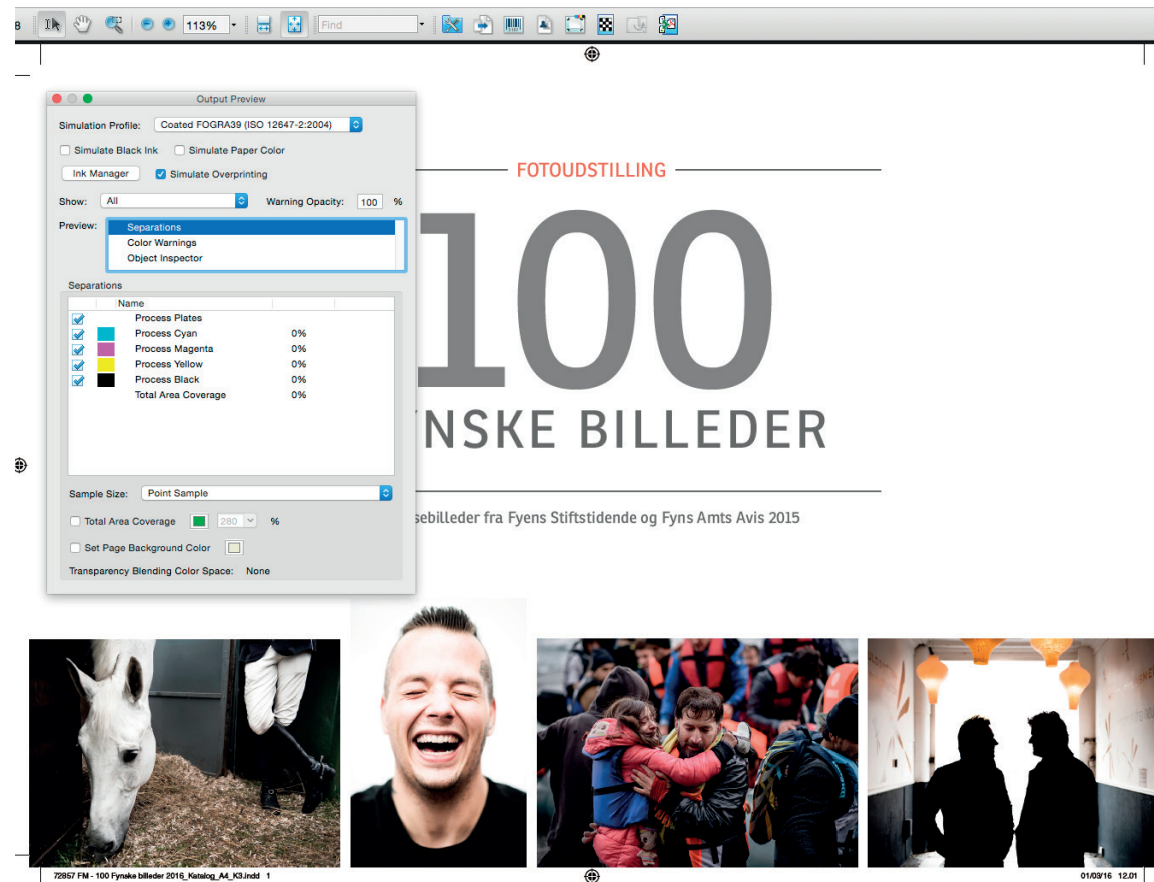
113%

Find

Output Preview

Simulation Profile: Coated FOGRA39 (ISO 12647-2:2004)

Simulate Black Ink Simulate Paper Color

Ink Manager Simulate Overprinting

Show: All Warning Opacity: 100 %

Preview: Separations
Color Warnings
Object Inspector

Separations

| | | Name | |
|---|---|---|---|
| | | Process Plates | |
| | | Process Cyan | 0% |
| | | Process Magenta | 0% |
| | | Process Yellow | 0% |
| | | Process Black | 0% |
| | | Total Area Coverage | 0% |

Sample Size: Point Sample

Total Area Coverage 280 %

Set Page Background Color

Transparency Blending Color Space: None

FOTOUDSTILLING

100

NSKE BILLEDER

sebilleder fra Fyens Stiftstidende og Fyns Amts Avis 2015

72857 FM - 100 Fynske billeder 2016_Katalog_A4_K3.indd 1

01/03/16 12.01